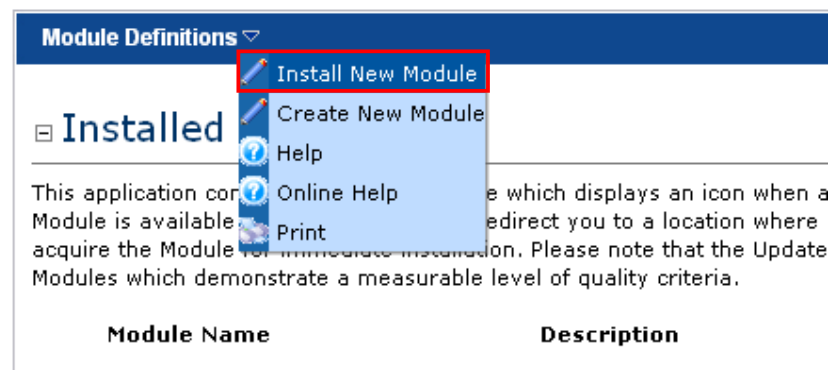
Module Definitions

Install New Module
Create New Module
Help
Online Help
Print

Installed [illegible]

This application co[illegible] e which displays an icon when a Module is available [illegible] edirect you to a location where acquire the Module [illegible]. Please note that the Update Modules which demonstrate a measurable level of quality criteria.

| Module Name | Description |
|---|---|